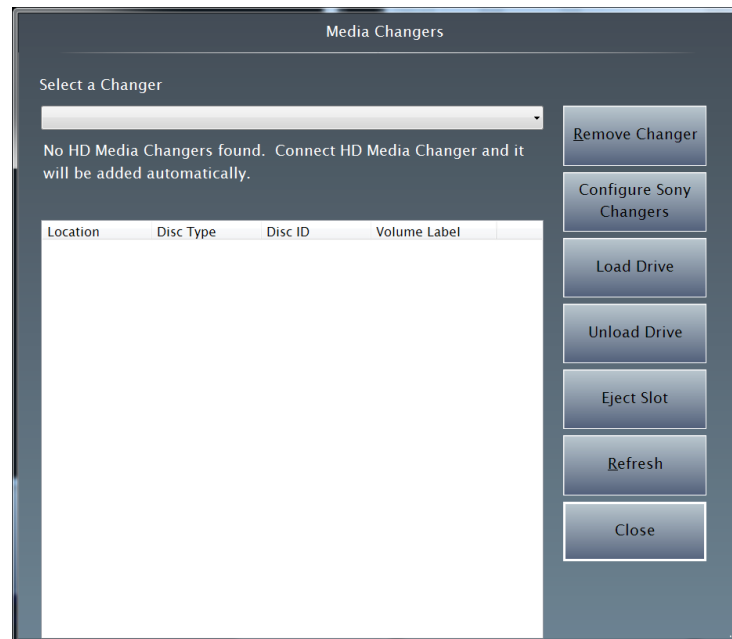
Media Changers

Select a Changer

No HD Media Changers found.  Connect HD Media Changer and it will be added automatically.

| Location | Disc Type | Disc ID | Volume Label |
|---|---|---|---|

Remove Changer

Configure Sony Changers

Load Drive

Unload Drive

Eject Slot

Refresh

Close